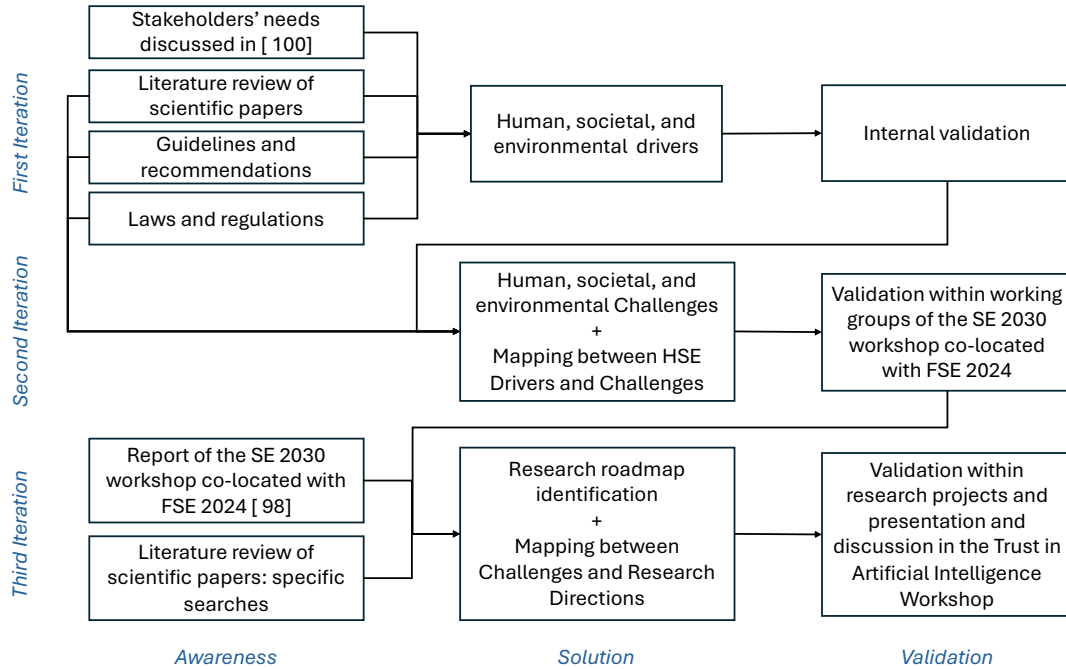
First Iteration

Stakeholders' needs discussed in [ 100]

Literature review of scientific papers

Guidelines and recommendations

Laws and regulations

Human, societal, and environmental drivers

Internal validation

Second Iteration

Human, societal, and environmental Challenges + Mapping between HSE Drivers and Challenges

Validation within working groups of the SE 2030 workshop co-located with FSE 2024

Third Iteration

Report of the SE 2030 workshop co-located with FSE 2024 [ 98]

Literature review of scientific papers: specific searches

Research roadmap identification + Mapping between Challenges and Research Directions

Validation within research projects and presentation and discussion in the Trust in Artificial Intelligence Workshop

Awareness

Solution

Validation